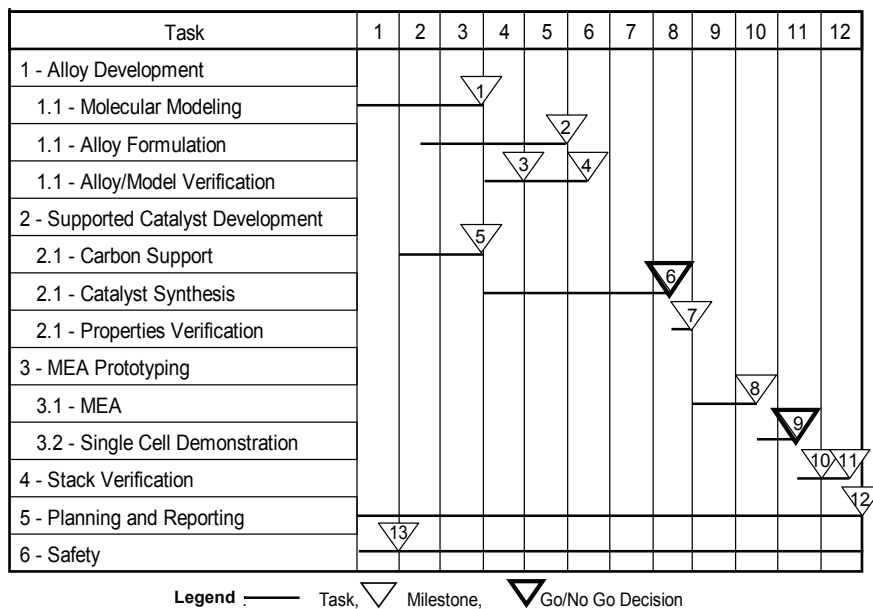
| Task | 1 | 2 | 3 | 4 | 5 | 6 | 7 | 8 | 9 | 10 | 11 | 12 |
|---|---|---|---|---|---|---|---|---|---|---|---|---|
| 1 - Alloy Development | | | | | | | | | | | | |
| 1.1 - Molecular Modeling | | | 1 | | | | | | | | | |
| 1.1 - Alloy Formulation | | | | | 2 | | | | | | | |
| 1.1 - Alloy/Model Verification | | | | 3 | | 4 | | | | | | |
| 2 - Supported Catalyst Development | | | | | | | | | | | | |
| 2.1 - Carbon Support | | | 5 | | | | | | | | | |
| 2.1 - Catalyst Synthesis | | | | | | | | 6 | | | | |
| 2.1 - Properties Verification | | | | | | | | 7 | | | | |
| 3 - MEA Prototyping | | | | | | | | | | 8 | | |
| 3.1 - MEA | | | | | | | | | | | 9 | |
| 3.2 - Single Cell Demonstration | | | | | | | | | | | 10 | 11 |
| 4 - Stack Verification | | | | | | | | | | | | 12 |
| 5 - Planning and Reporting | | 13 | | | | | | | | | | |
| 6 - Safety | | | | | | | | | | | | |

Legend : Task, Milestone, Go/No Go Decision